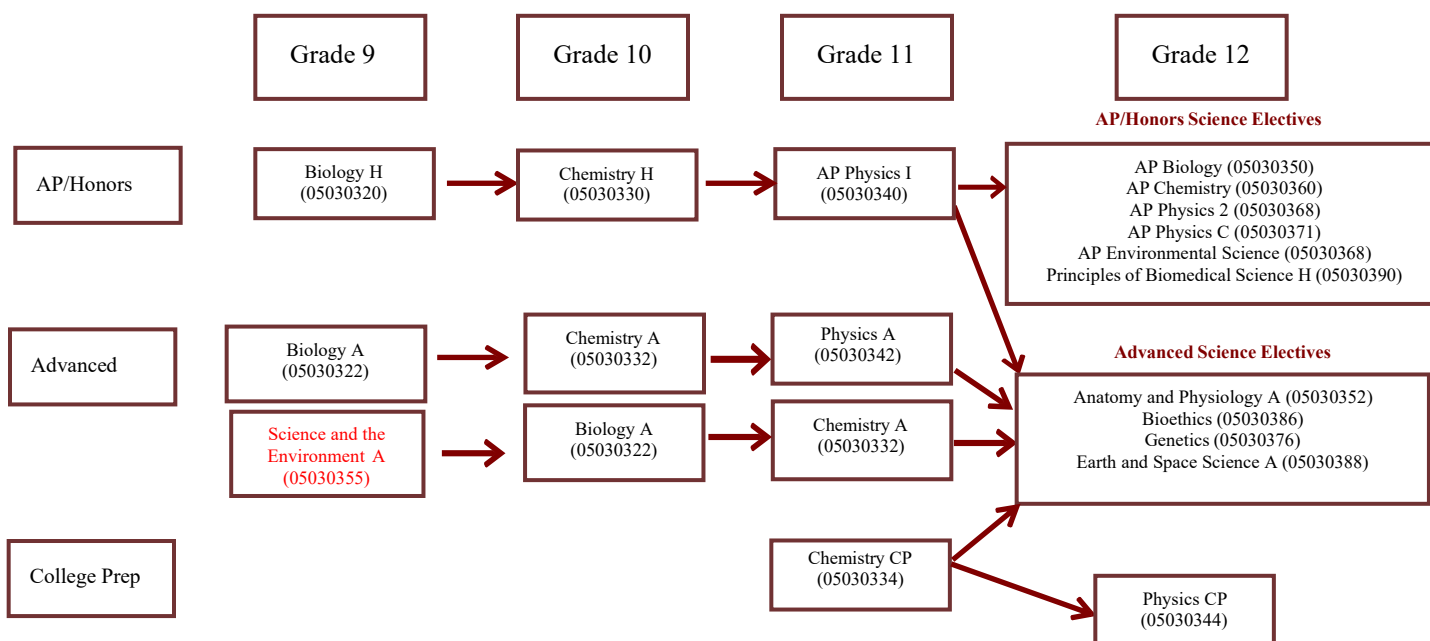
Grade 9

Grade 10

Grade 11

Grade 12

AP/Honors Science Electives

AP/Honors

Biology H (05030320)

Chemistry H (05030330)

AP Physics I (05030340)

AP Biology (05030350)
AP Chemistry (05030360)
AP Physics 2 (05030368)
AP Physics C (05030371)
AP Environmental Science (05030368)
Principles of Biomedical Science H (05030390)

Advanced

Biology A (05030322)

Chemistry A (05030332)

Physics A (05030342)

Advanced Science Electives

Science and the Environment A (05030355)

Biology A (05030322)

Chemistry A (05030332)

Anatomy and Physiology A (05030352)
Bioethics (05030386)
Genetics (05030376)
Earth and Space Science A (05030388)

College Prep

Chemistry CP (05030334)

Physics CP (05030344)